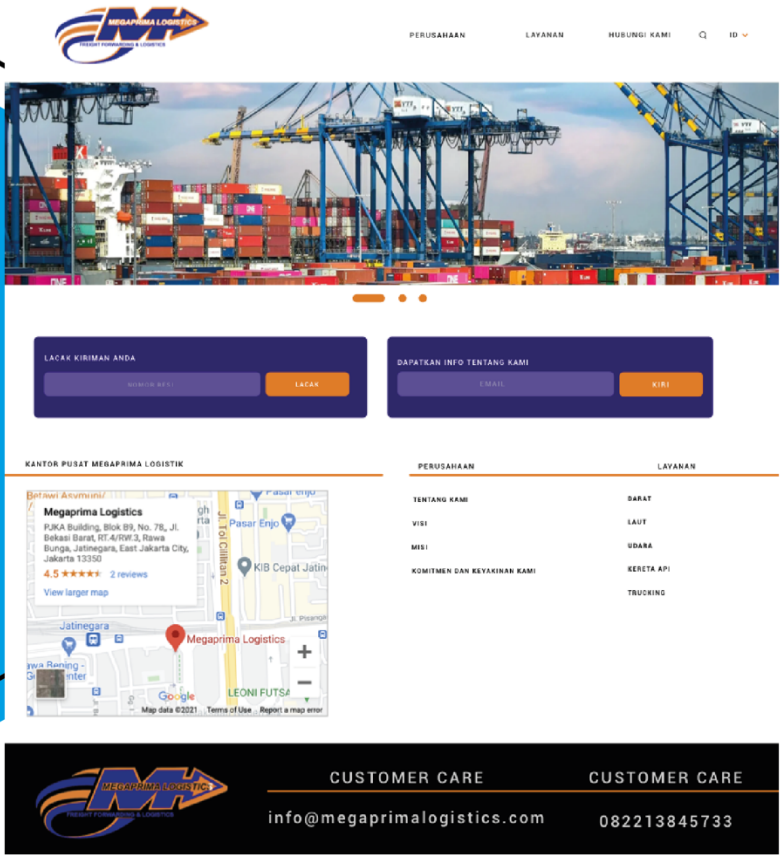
MEGAPRIMA LOGISTICS
FREIGHT FORWARDING & LOGISTICS

PERUSAHAAN LAYANAN HUBUNGI KAMI ID

LACAK KIRIMAN ANDA
NOMOR RESI
LACAK

DAPATKAN INFO TENTANG KAMI
EMAIL
KIRI

KANTOR PUSAT MEGAPRIMA LOGISTIK

Megaprima Logistics
PJKA Building, Blok B9, No. 78, Jl. Bekasi Barat, RT.4/RW.3, Rawa Bunga, Jatinegara, East Jakarta City, Jakarta 13350
4.5 ★★★★★ 2 reviews
View larger map

Betawi Asmuni
Pasar Enjo
Jl. I Gusti Ngurah Rai
Pasar Enjo
KIB Cepat Jatinegara
Jl. Pisangan
Jatinegara
Megaprima Logistics
Rawa Bening - Center
LEONI FUTSAL
Google
Map data ©2021 Terms of Use Report a map error

PERUSAHAAN
TENTANG KAMI
VISI
MISI
KOMITMEN DAN KEYAKINAN KAMI

LAYANAN
DARAT
LAUT
UDARA
KERETA API
TRUCKING

MEGAPRIMA LOGISTICS
FREIGHT FORWARDING & LOGISTICS

CUSTOMER CARE
info@megaprimalogistics.com

CUSTOMER CARE
082213845733